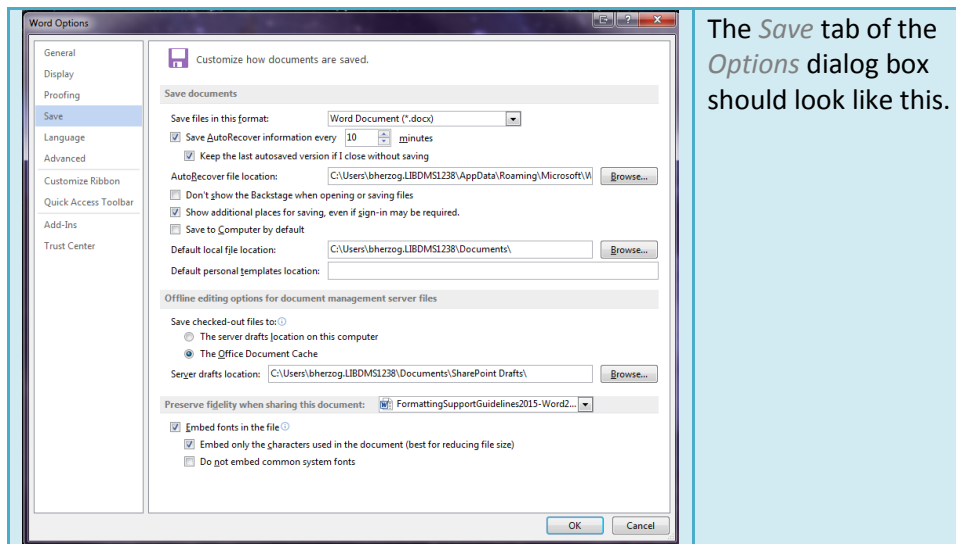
Word Options

General
Display
Proofing
Save
Language
Advanced
Customize Ribbon
Quick Access Toolbar
Add-Ins
Trust Center

Customize how documents are saved.

Save documents

Save files in this format: Word Document (*.docx)

Save AutoRecover information every 10 minutes

Keep the last autosaved version if I close without saving

AutoRecover file location: C:\Users\bherzog.LIBDMS1238\AppData\Roaming\Microsoft\W Browse...

Don't show the Backstage when opening or saving files

Show additional places for saving, even if sign-in may be required.

Save to Computer by default

Default local file location: C:\Users\bherzog.LIBDMS1238\Documents\ Browse...

Default personal templates location:

Offline editing options for document management server files

Save checked-out files to:

The server drafts location on this computer

The Office Document Cache

Server drafts location: C:\Users\bherzog.LIBDMS1238\Documents\SharePoint Drafts\ Browse...

Preserve fidelity when sharing this document: FormattingSupportGuidelines2015-Word2...

Embed fonts in the file

Embed only the characters used in the document (best for reducing file size)

Do not embed common system fonts

OK Cancel

The Save tab of the Options dialog box should look like this.